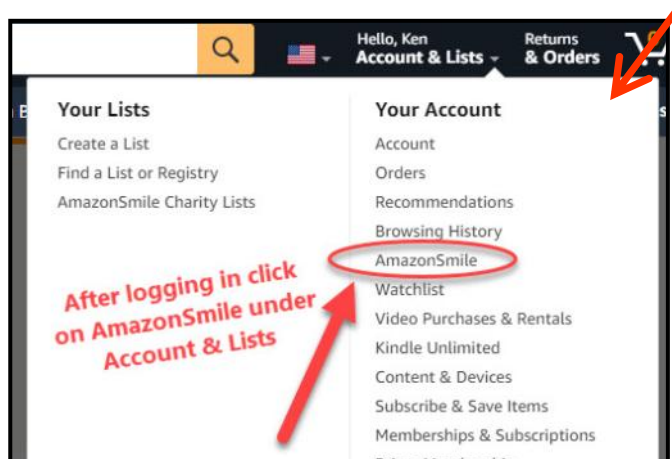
Hello, Ken
Account & Lists

Returns
& Orders

Your Lists
Create a List
Find a List or Registry
AmazonSmile Charity Lists

Your Account
Account
Orders
Recommendations
Browsing History
AmazonSmile
Watchlist
Video Purchases & Rentals
Kindle Unlimited
Content & Devices
Subscribe & Save Items
Memberships & Subscriptions
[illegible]

After logging in click on AmazonSmile under Account & Lists